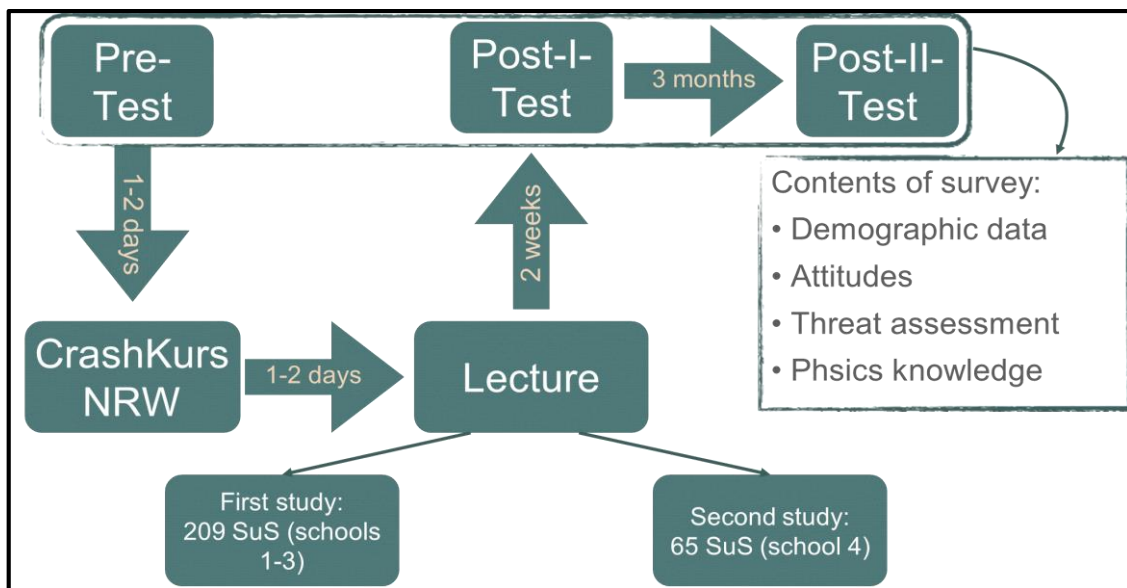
Pre-Test

Post-I-Test

3 months

Post-II-Test

1-2 days

2 weeks

Contents of survey:
• Demographic data
• Attitudes
• Threat assessment
• Phsics knowledge

CrashKurs NRW

1-2 days

Lecture

First study: 209 SuS (schools 1-3)

Second study: 65 SuS (school 4)